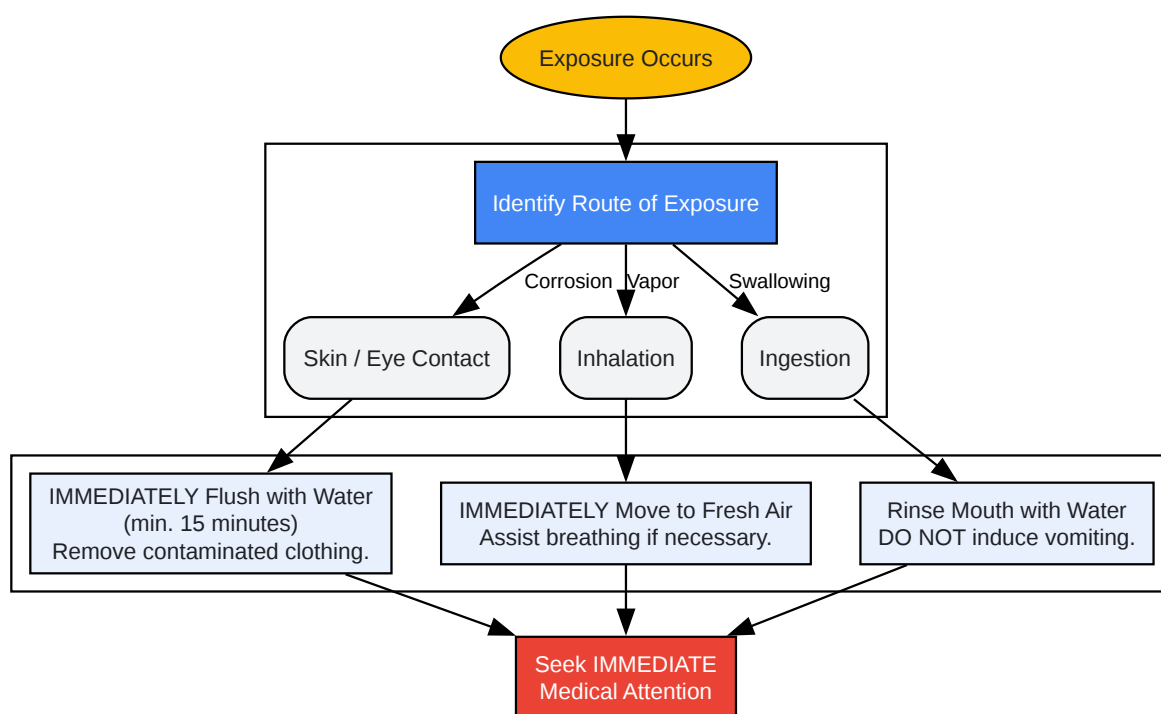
Exposure Occurs

Identify Route of Exposure

Corrosion

Vapor

Swallowing

Skin / Eye Contact

Inhalation

Ingestion

IMMEDIATELY Flush with Water (min. 15 minutes) Remove contaminated clothing.

IMMEDIATELY Move to Fresh Air Assist breathing if necessary.

Rinse Mouth with Water DO NOT induce vomiting.

Seek IMMEDIATE Medical Attention